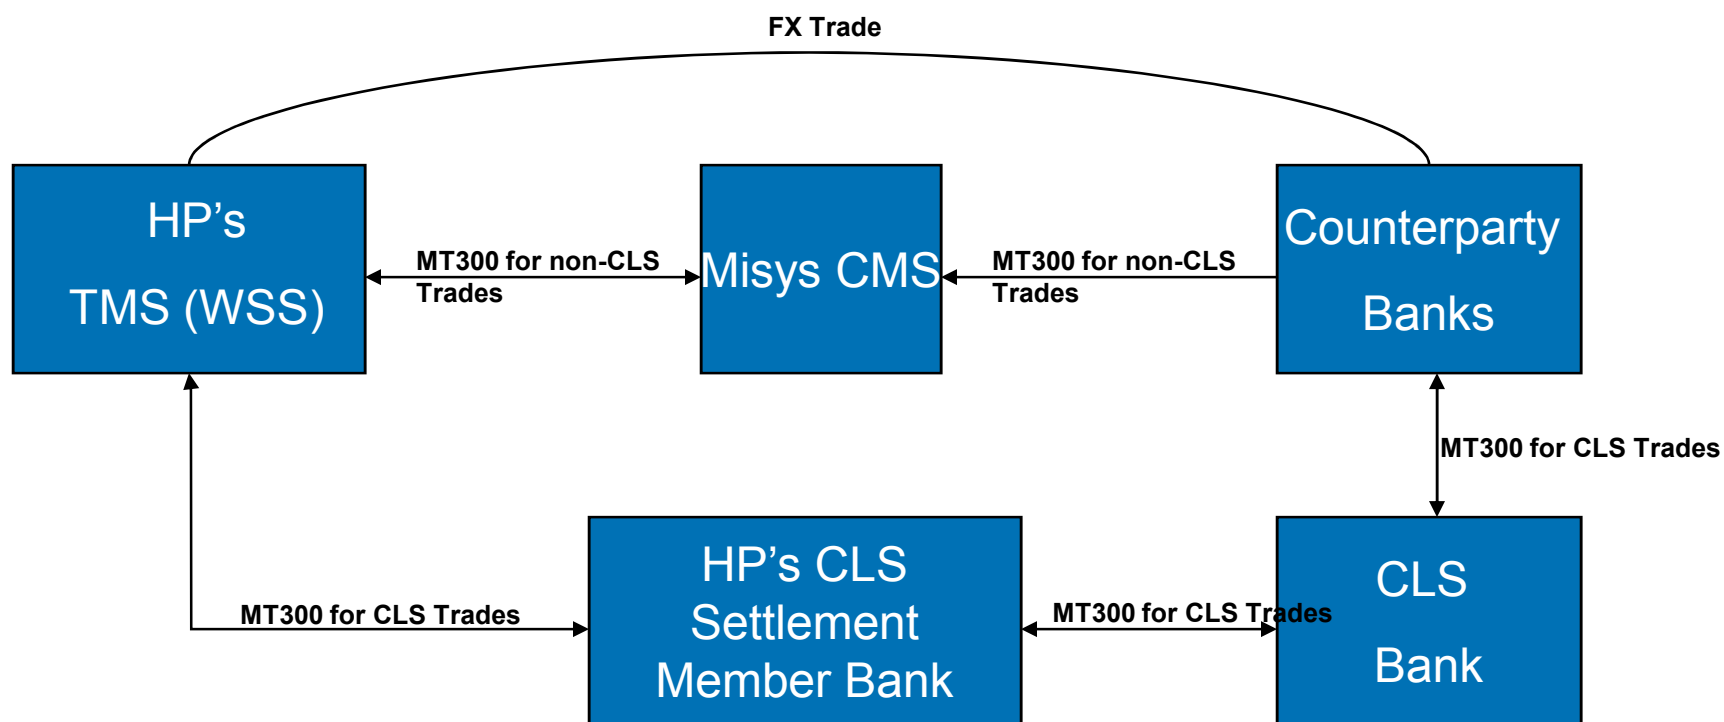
FX Trade

HP's
TMS (WSS)

MT300 for non-CLS Trades

Misys CMS

MT300 for non-CLS Trades

Counterparty
Banks

MT300 for CLS Trades

MT300 for CLS Trades

HP's CLS
Settlement
Member Bank

MT300 for CLS Trades

CLS
Bank